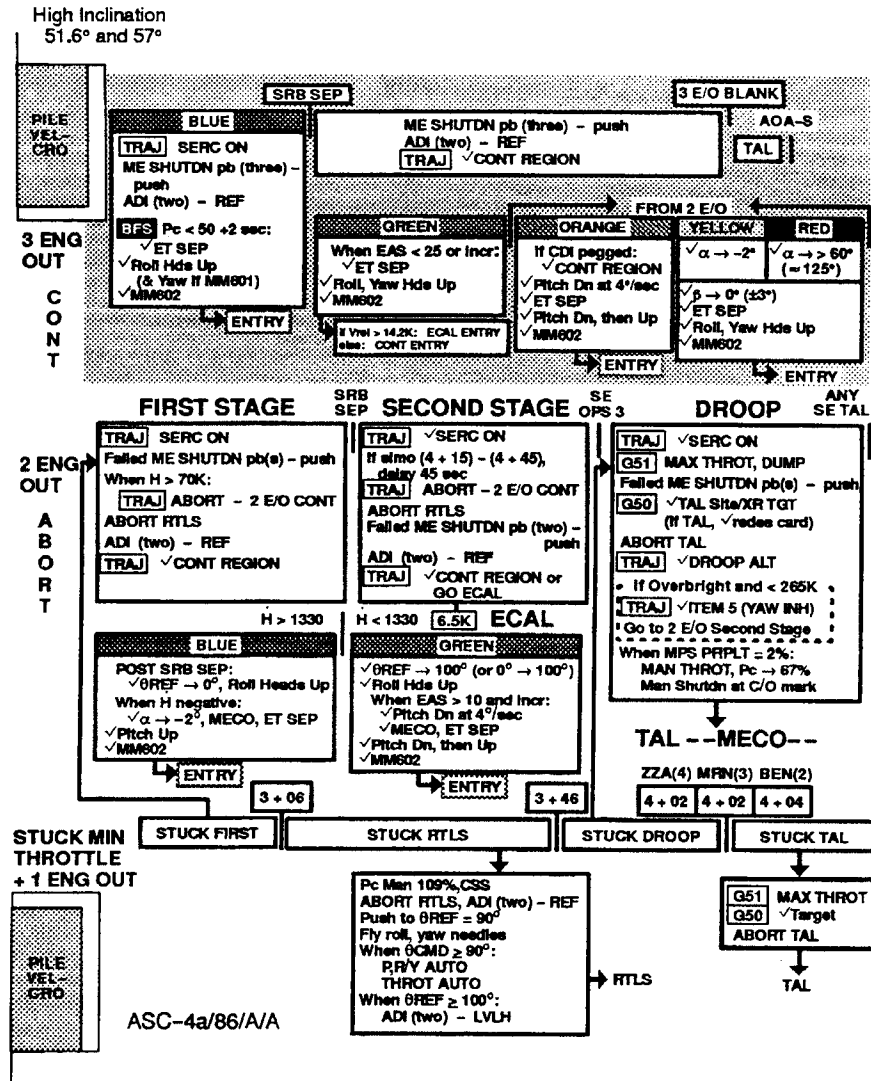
High Inclination
51.6° and 57°

PILE VEL-CRO

SRB SEP

3 E/O BLANK

AOA-S

TAL

BLUE

TRAJ SERC ON
ME SHUTDN pb (three) – push
ADI (two) – REF

BFS Pc < 50 +2 sec:
✓ET SEP
✓Roll Hds Up (& Yaw if MM601)
✓MM602

ENTRY

ME SHUTDN pb (three) – push
ADI (two) – REF
TRAJ ✓CONT REGION

3 ENG OUT

C
O
N
T

GREEN

When EAS < 25 or incr:
✓ET SEP
✓Roll, Yaw Hds Up
✓MM602

If Vrel > 14.2K: ECAL ENTRY
else: CONT ENTRY

FROM 2 E/O

ORANGE

If CDI pegged:
✓CONT REGION
✓Pitch Dn at 4°/sec
✓ET SEP
✓Pitch Dn, then Up
✓MM602

ENTRY

YELLOW

✓$\alpha \rightarrow -2°$

RED

✓$\alpha \rightarrow > 60°$ ($\approx 125°$)

✓$\beta \rightarrow 0°$ (±3°)
✓ET SEP
✓Roll, Yaw Hds Up
✓MM602

ENTRY

FIRST STAGE

SRB SEP

SECOND STAGE

SE OPS 3

DROOP

ANY SE TAL

2 ENG OUT

A
B
O
R
T

TRAJ SERC ON
Failed ME SHUTDN pb(s) – push
When H > 70K:
TRAJ ABORT – 2 E/O CONT
ABORT RTLS
ADI (two) – REF
TRAJ ✓CONT REGION

TRAJ ✓SERC ON
If eimo (4 + 15) – (4 + 45), delay 45 sec
TRAJ ABORT – 2 E/O CONT
ABORT RTLS
Failed ME SHUTDN pb (two) – push
ADI (two) – REF
TRAJ ✓CONT REGION or GO ECAL

TRAJ ✓SERC ON
G51 MAX THROT, DUMP
Failed ME SHUTDN pb(s) – push
G50 ✓TAL Site/XR TGT (If TAL, ✓redes card)
ABORT TAL
TRAJ ✓DROOP ALT
If Overbright and < 265K
TRAJ ✓ITEM 5 (YAW INH)
Go to 2 E/O Second Stage
When MPS PRPLT = 2%:
MAN THROT, Pc → 67%
Man Shutdn at C/O mark

H > 1330

H < 1330

6.5K

ECAL

BLUE

POST SRB SEP:
✓$\theta$REF → 0°, Roll Heads Up
When H negative:
✓$\alpha \rightarrow -2°$, MECO, ET SEP
✓Pitch Up
✓MM602

ENTRY

GREEN

✓$\theta$REF → 100° (or 0° → 100°)
✓Roll Hds Up
When EAS > 10 and incr:
✓Pitch Dn at 4°/sec
✓MECO, ET SEP
✓Pitch Dn, then Up
✓MM602

ENTRY

TAL – –MECO– –

ZZA(4) MRN(3) BEN(2)

| 4 + 02 | 4 + 02 | 4 + 04 |
|---|---|---|

3 + 06

3 + 46

STUCK FIRST

STUCK RTLS

STUCK DROOP

STUCK TAL

STUCK MIN THROTTLE + 1 ENG OUT

Pc Man 109%,CSS
ABORT RTLS, ADI (two) – REF
Push to $\theta$REF = 90°
Fly roll, yaw needles
When $\theta$CMD ≥ 90°:
P,R/Y AUTO
THROT AUTO
When $\theta$REF ≥ 100°:
ADI (two) – LVLH

RTLS

G51 MAX THROT
G50 ✓Target
ABORT TAL

TAL

PILE VEL-CRO

ASC-4a/86/A/A